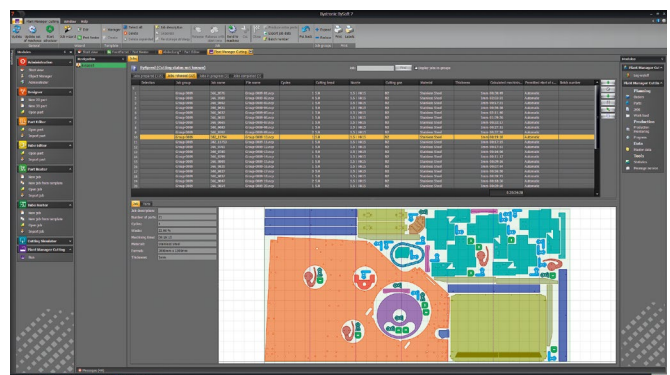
Bystronic BySoft 7

Administration
Order
Object Manager
Administration

Designer
Open part
Open part

Part Editor
Open part
Import part

Job Editor
Open job
Import job

Part Nester
New job
Open job
Import job

Tube Nester
New job
Open job
Import job

Cutting Simulator

Plant Manager Cutting

Navigation

Jobs

Material
Thickness
Information

Planning
Production
Reports
Data
Tools

Plant Manager Cutting

Messages